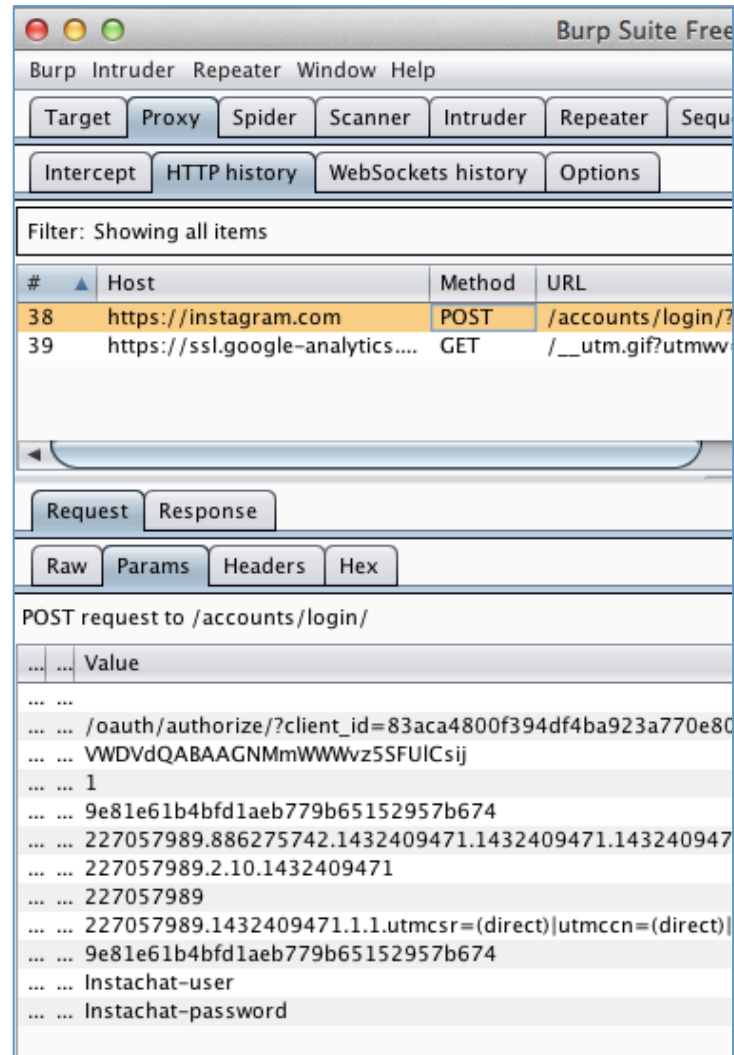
Burp Suite Free

Burp Intruder Repeater Window Help

Target Proxy Spider Scanner Intruder Repeater Sequ

Intercept HTTP history WebSockets history Options

Filter: Showing all items

| # ▲ | Host | Method | URL |
|---|---|---|---|
| 38 | https://instagram.com | POST | /accounts/login/? |
| 39 | https://ssl.google-analytics.... | GET | /__utm.gif?utmwv |

Request Response

Raw Params Headers Hex

POST request to /accounts/login/

| ... | ... | Value |
|---|---|---|
| ... | ... | |
| ... | ... | /oauth/authorize/?client_id=83aca4800f394df4ba923a770e80 |
| ... | ... | VWDVdQABAAGNMmWWWvz5SFUlCsij |
| ... | ... | 1 |
| ... | ... | 9e81e61b4bfd1aeb779b65152957b674 |
| ... | ... | 227057989.886275742.1432409471.1432409471.143240947 |
| ... | ... | 227057989.2.10.1432409471 |
| ... | ... | 227057989 |
| ... | ... | 227057989.1432409471.1.1.utmcsr=(direct)\|utmccn=(direct)\| |
| ... | ... | 9e81e61b4bfd1aeb779b65152957b674 |
| ... | ... | Instachat-user |
| ... | ... | Instachat-password |